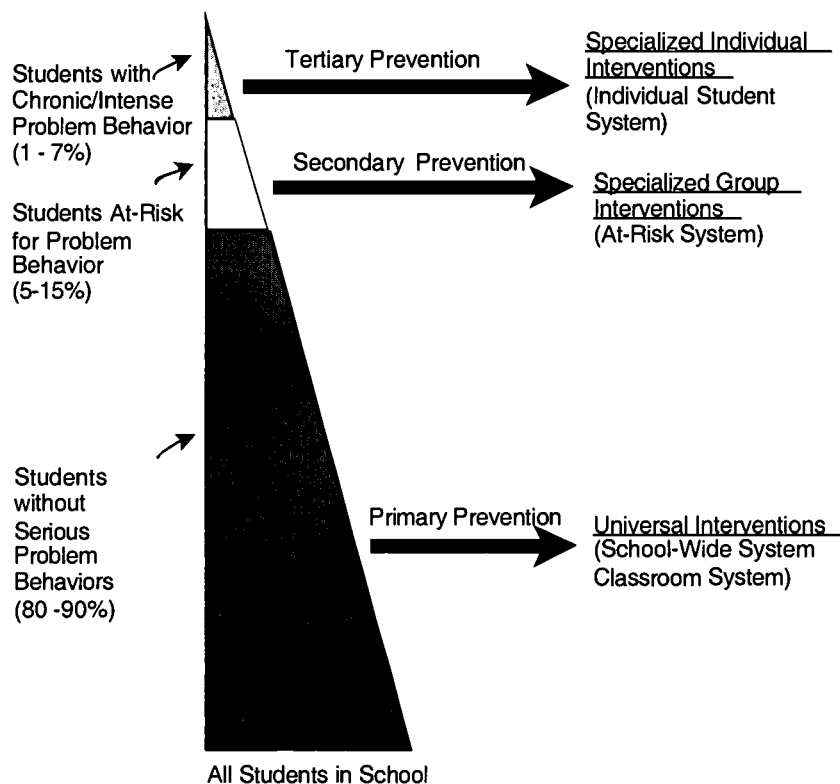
Students with Chronic/Intense Problem Behavior (1 - 7%)

Tertiary Prevention

Specialized Individual Interventions (Individual Student System)

Students At-Risk for Problem Behavior (5-15%)

Secondary Prevention

Specialized Group Interventions (At-Risk System)

Students without Serious Problem Behaviors (80 -90%)

Primary Prevention

Universal Interventions (School-Wide System Classroom System)

All Students in School